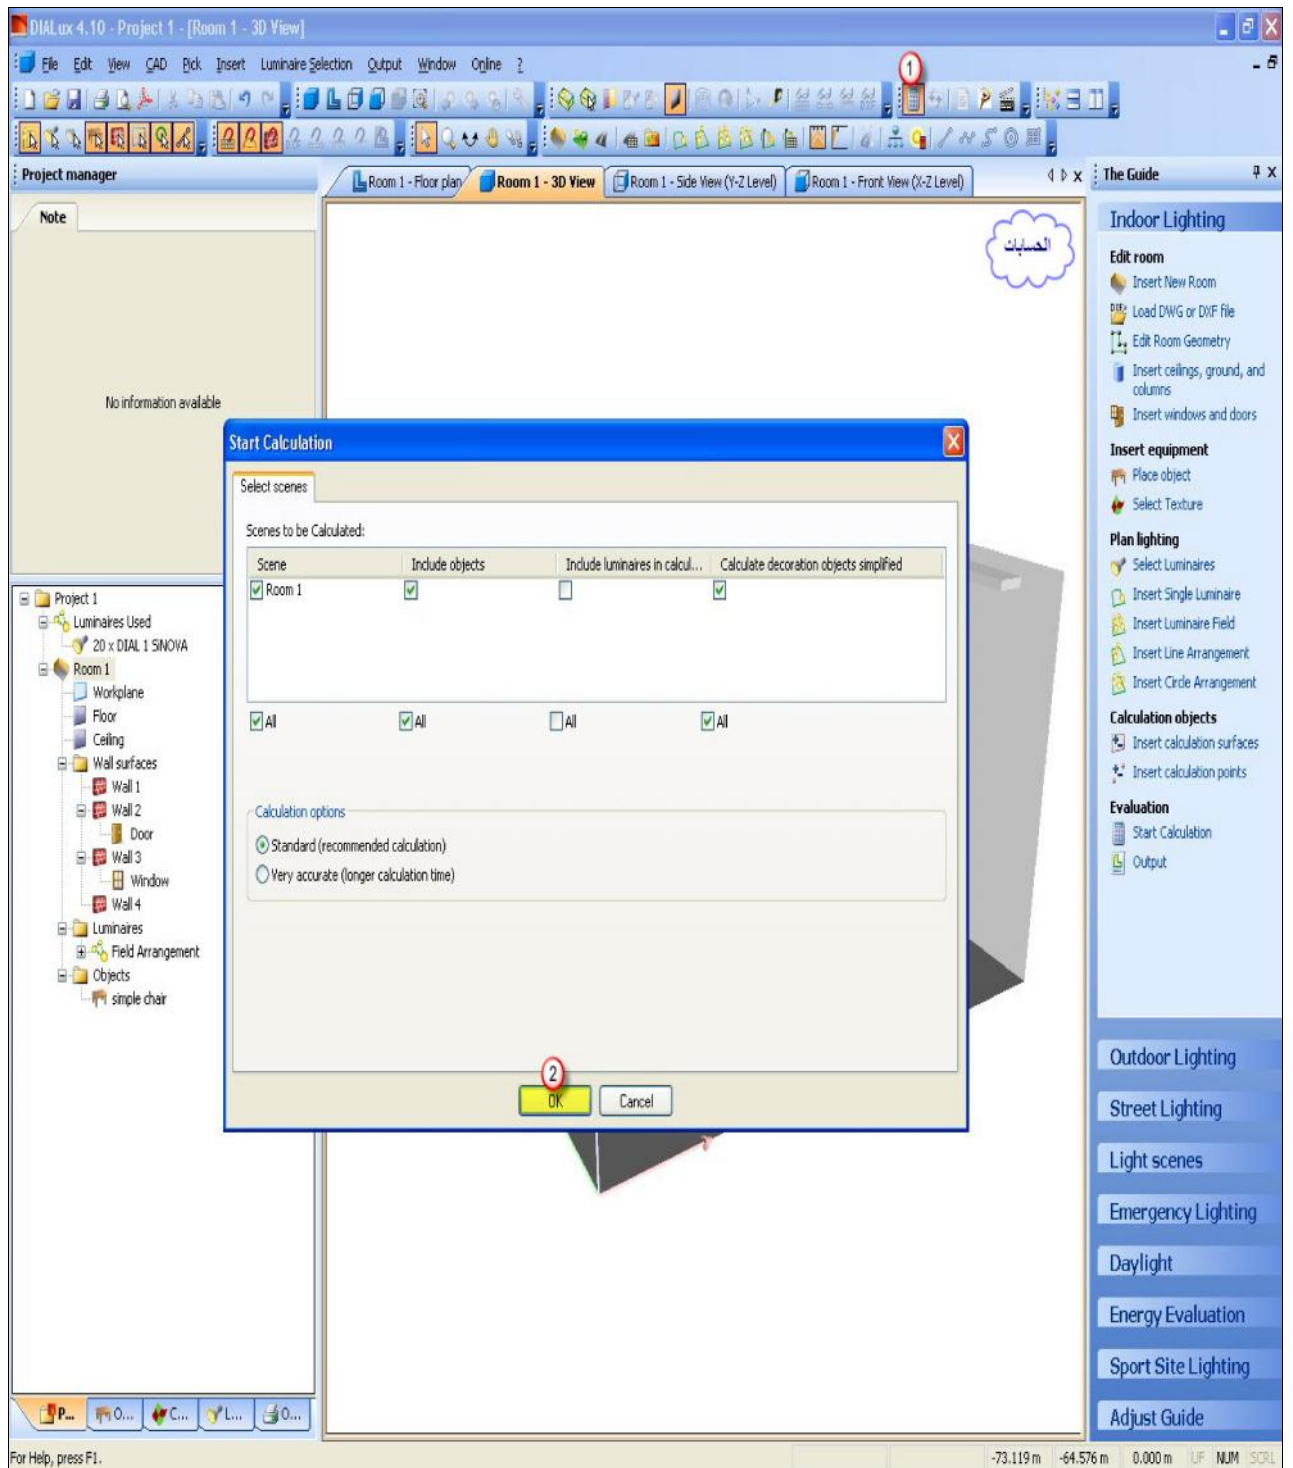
DIALux 4.10 - Project 1 - [Room 1 - 3D View]

File Edit View CAD Pick Insert Luminaire Selection Output Window Online ?

1

Project manager

Room 1 - Floor plan | Room 1 - 3D View | Room 1 - Side View (Y-Z Level) | Room 1 - Front View (X-Z Level)

The Guide

Note

No information available

الحسابات

Start Calculation

Select scenes

Scenes to be Calculated:

| Scene | Include objects | Include luminaires in calcul... | Calculate decoration objects simplified |
|---|---|---|---|
| Room 1 | ☑ | ☐ | ☑ |

All All All All

Calculation options

Standard (recommended calculation)

Very accurate (longer calculation time)

2

OK Cancel

Project 1
Luminaires Used
20 x DIAL 1 SINOVA
Room 1
Workplane
Floor
Ceiling
Wall surfaces
Wall 1
Wall 2
Door
Wall 3
Window
Wall 4
Luminaires
Field Arrangement
Objects
simple chair

P... O... C... L... O...

Indoor Lighting

Edit room
Insert New Room
Load DWG or DXF file
Edit Room Geometry
Insert ceilings, ground, and columns
Insert windows and doors

Insert equipment
Place object
Select Texture

Plan lighting
Select Luminaires
Insert Single Luminaire
Insert Luminaire Field
Insert Line Arrangement
Insert Circle Arrangement

Calculation objects
Insert calculation surfaces
Insert calculation points

Evaluation
Start Calculation
Output

Outdoor Lighting
Street Lighting
Light scenes
Emergency Lighting
Daylight
Energy Evaluation
Sport Site Lighting
Adjust Guide

For Help, press F1. -73.119 m -64.576 m 0.000 m UF NUM SCRL